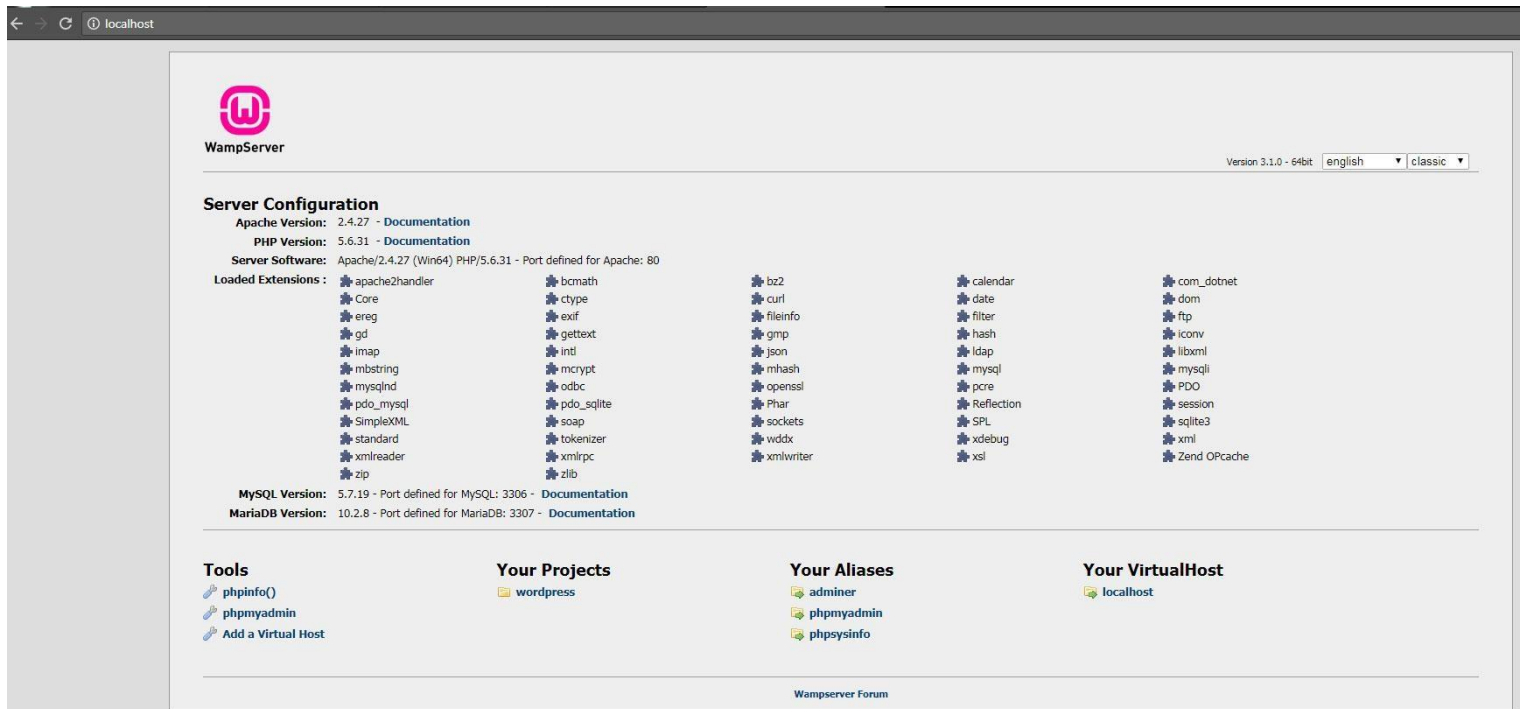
localhost

WampServer

Version 3.1.0 - 64bit english classic

Server Configuration
Apache Version: 2.4.27 - Documentation
PHP Version: 5.6.31 - Documentation
Server Software: Apache/2.4.27 (Win64) PHP/5.6.31 - Port defined for Apache: 80
Loaded Extensions :

| | | | | |
|---|---|---|---|---|
| apache2handler | bcmath | bz2 | calendar | com_dotnet |
| Core | ctype | curl | date | dom |
| ereg | exif | fileinfo | filter | ftp |
| gd | gettext | gmp | hash | iconv |
| imap | intl | json | ldap | libxml |
| mbstring | mcrypt | mhash | mysql | mysqli |
| mysqlnd | odbc | openssl | pcre | PDO |
| pdo_mysql | pdo_sqlite | Phar | Reflection | session |
| SimpleXML | soap | sockets | SPL | sqlite3 |
| standard | tokenizer | wddx | xdebug | xml |
| xmlreader | xmlrpc | xmlwriter | xsl | Zend OPcache |
| zip | zlib | | | |

MySQL Version: 5.7.19 - Port defined for MySQL: 3306 - Documentation
MariaDB Version: 10.2.8 - Port defined for MariaDB: 3307 - Documentation

Tools
phpinfo()
phpmyadmin
Add a Virtual Host

Your Projects
wordpress

Your Aliases
adminer
phpmyadmin
phpsysinfo

Your VirtualHost
localhost

Wampserver Forum